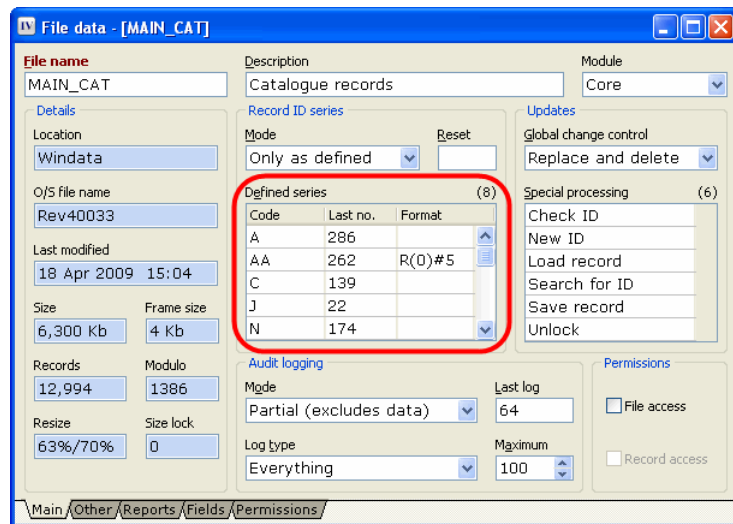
File data - [MAIN_CAT]

File name
MAIN_CAT
Description
Catalogue records
Module
Core

Details
Location
Windata
O/S file name
Rev40033
Last modified
18 Apr 2009 15:04
Size
6,300 Kb
Frame size
4 Kb
Records
12,994
Modulo
1386
Resize
63%/70%
Size lock
0

Record ID series
Mode
Only as defined
Reset
Defined series (8)

| Code | Last no. | Format |
|---|---|---|
| A | 286 | |
| AA | 262 | R(0)#5 |
| C | 139 | |
| J | 22 | |
| N | 174 | |

Updates
Global change control
Replace and delete
Special processing (6)
Check ID
New ID
Load record
Search for ID
Save record
Unlock

Audit logging
Mode
Partial (excludes data)
Last log
64
Log type
Everything
Maximum
100

Permissions
File access
Record access

Main Other Reports Fields Permissions